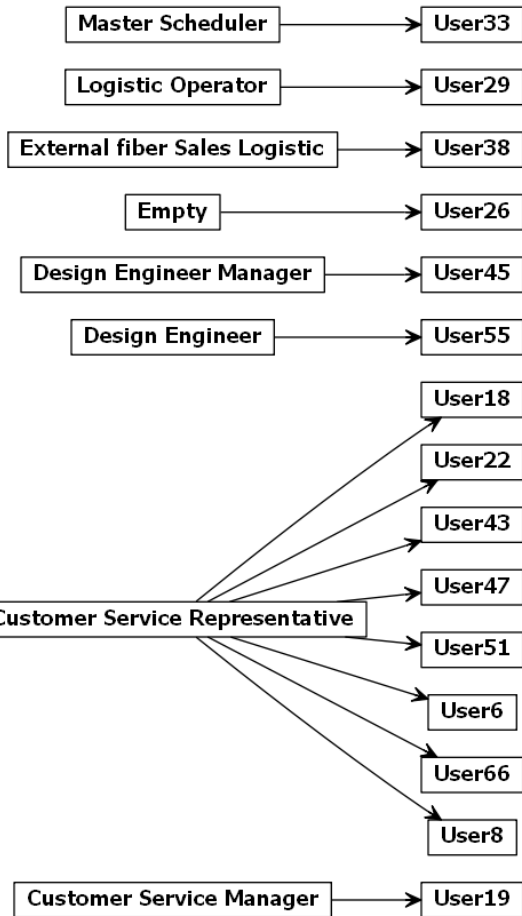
Master Scheduler
User33
Logistic Operator
User29
External fiber Sales Logistic
User38
Empty
User26
Design Engineer Manager
User45
Design Engineer
User55
User18
User22
User43
User47
Customer Service Representative
User51
User6
User66
User8
Customer Service Manager
User19